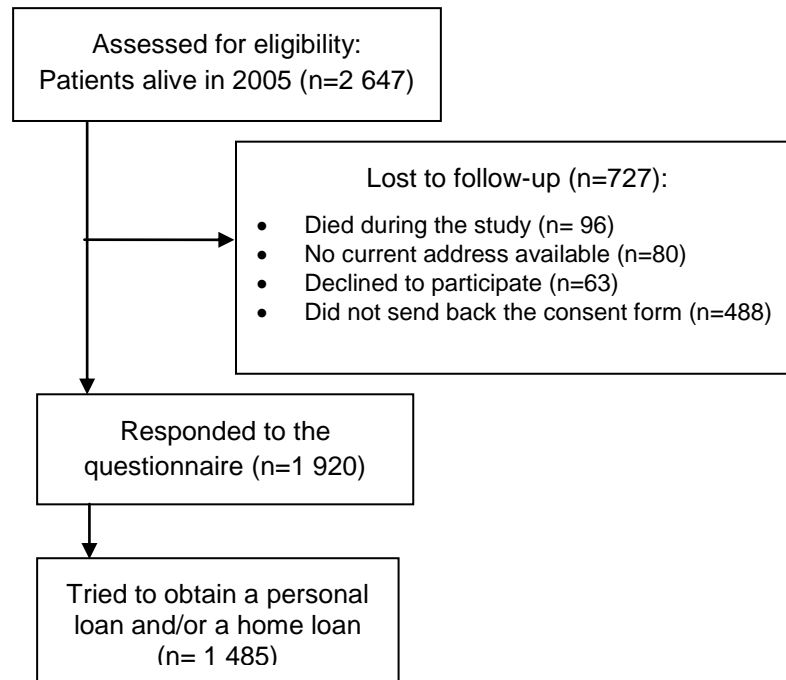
Assessed for eligibility:
Patients alive in 2005 (n=2 647)

Lost to follow-up (n=727):

- Died during the study (n= 96)
- No current address available (n=80)
- Declined to participate (n=63)
- Did not send back the consent form (n=488)

Responded to the questionnaire (n=1 920)

Tried to obtain a personal loan and/or a home loan (n= 1 485)